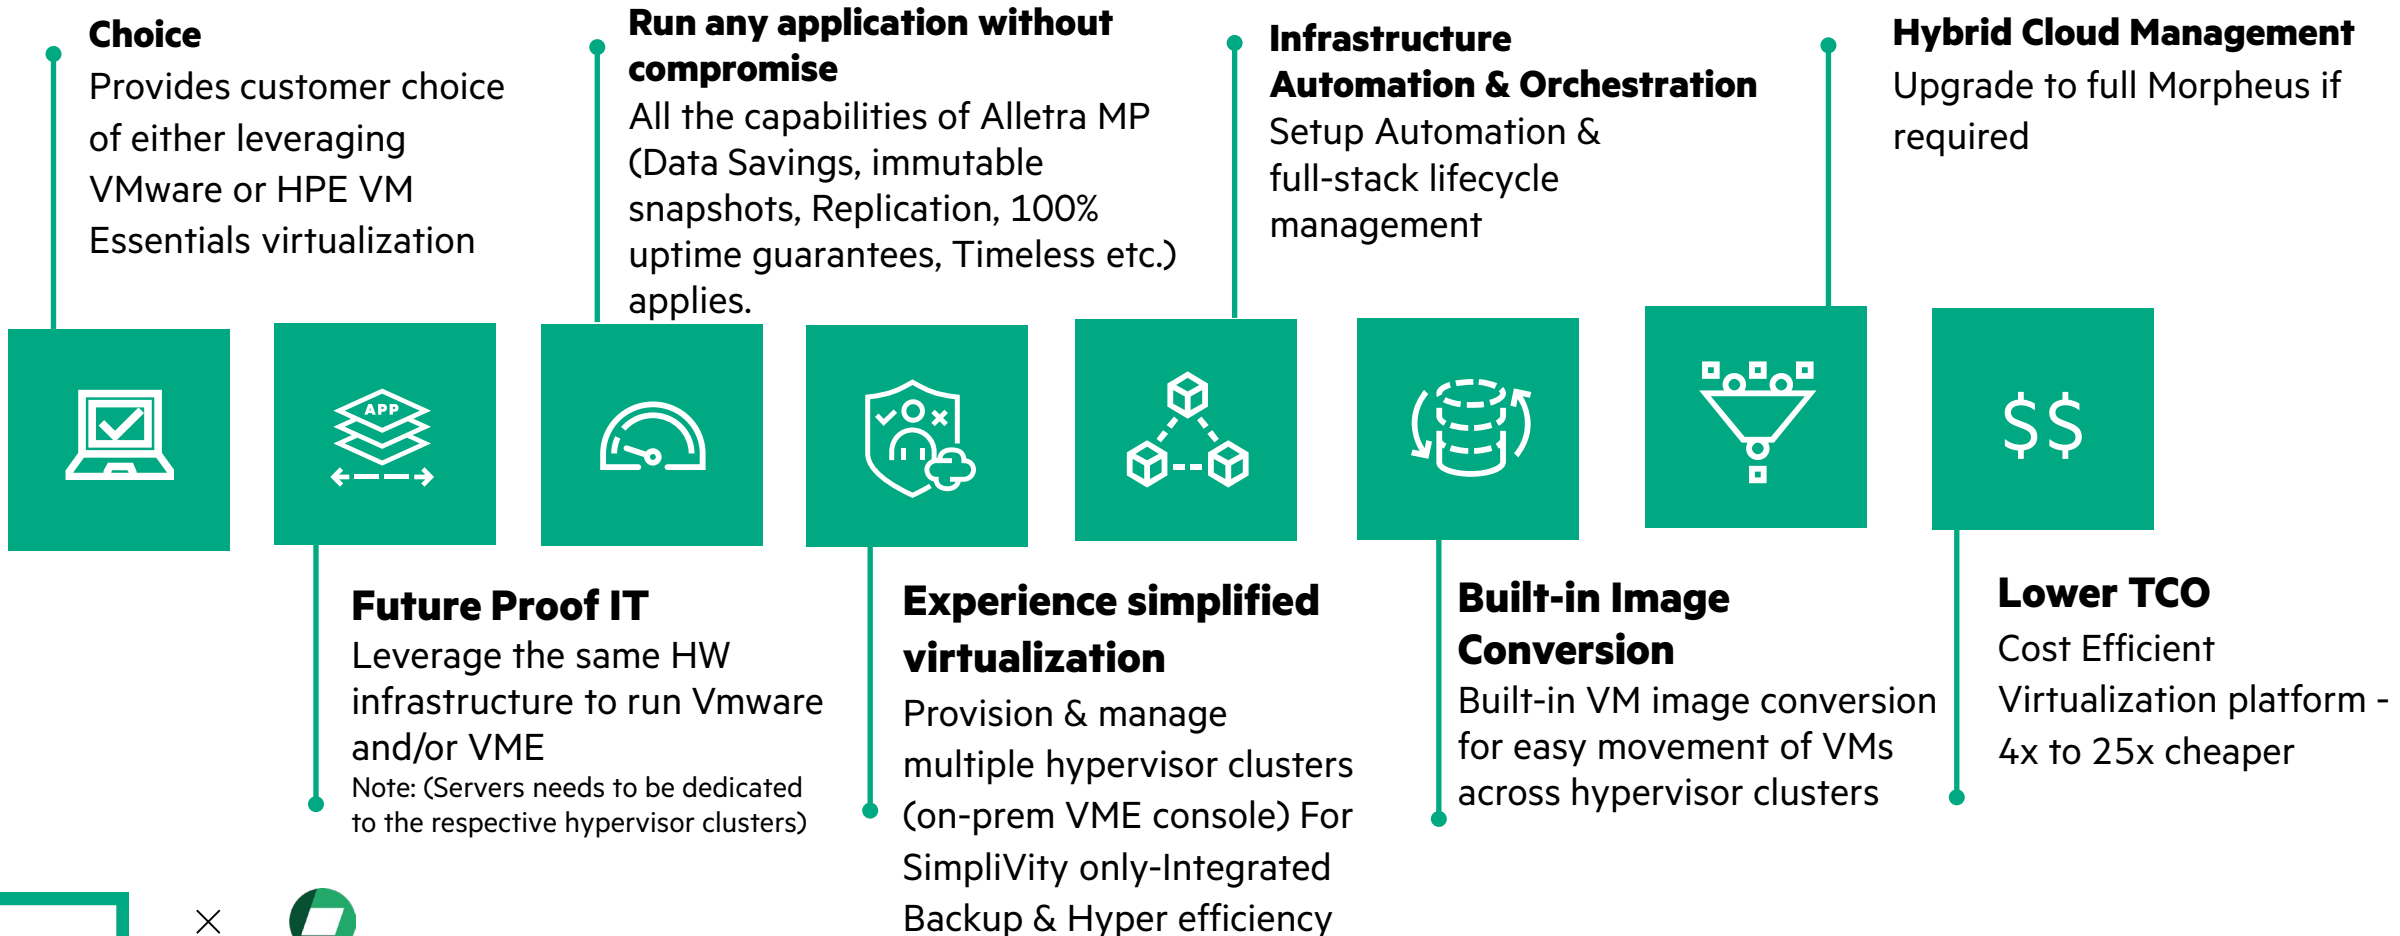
Choice
Provides customer choice of either leveraging VMware or HPE VM Essentials virtualization

Run any application without compromise
All the capabilities of Alletra MP (Data Savings, immutable snapshots, Replication, 100% uptime guarantees, Timeless etc.) applies.

Infrastructure Automation & Orchestration
Setup Automation & full-stack lifecycle management

Hybrid Cloud Management
Upgrade to full Morpheus if required

APP

$$

Future Proof IT
Leverage the same HW infrastructure to run Vmware and/or VME
Note: (Servers needs to be dedicated to the respective hypervisor clusters)

Experience simplified virtualization
Provision & manage multiple hypervisor clusters (on-prem VME console) For SimpliVity only-Integrated Backup & Hyper efficiency

Built-in Image Conversion
Built-in VM image conversion for easy movement of VMs across hypervisor clusters

Lower TCO
Cost Efficient Virtualization platform - 4x to 25x cheaper